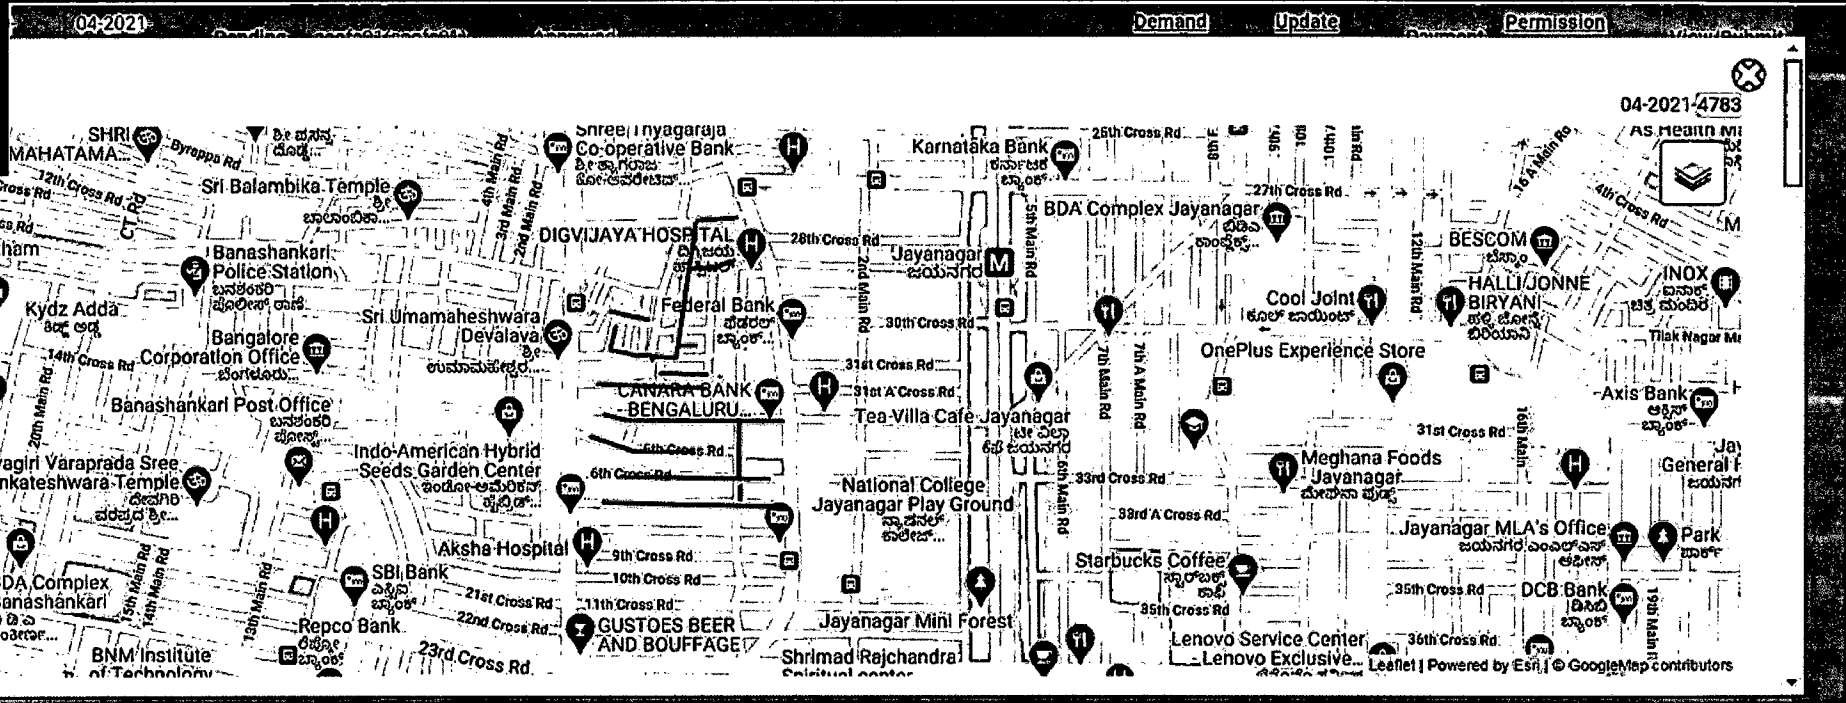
04-2021 Demand Update Permission

04-2021-4783

SHRI MAHATAMA

Byrappa Rd

12th Cross Rd

Sri Balambika Temple

CT Rd

Banashankari Police Station

Kydz Adda

Bangalore Corporation Office

14th Cross Rd

Banashankari Post Office

20th Main Rd

vagiri Varaprada Sree nkateshwara Temple

DA Complex anashankari

15th Main Rd

14th Main Rd

13th Main Rd

BNM Institute of Technology

SBI Bank

Repco Bank

21st Cross Rd

22nd Cross Rd

23rd Cross Rd

Sri Umamaheshwara Devalaya

Indo-American Hybrid Seeds Garden Center

Shree Thyagaraja Co-operative Bank

4th Main Rd

3rd Main Rd

2nd Main Rd

DIGVIJAYA HOSPITAL

Federal Bank

CANARA BANK BENGALURU

6th Cross Rd

Aksha Hospital

9th Cross Rd

10th Cross Rd

11th Cross Rd

GUSTOES BEER AND BOUFFAGE

28th Cross Rd

2nd Main Rd

30th Cross Rd

31st Cross Rd

31st A Cross Rd

Tea Villa Cafe Jayanagar

National College Jayanagar Play Ground

Jayanagar Mini Forest

Shrimad Rajchandra Spiritual center

Karnataka Bank

25th Cross Rd

5th Main Rd

Jayanagar

BDA Complex Jayanagar

27th Cross Rd

7th Main Rd

7th A Main Rd

6th Main Rd

33rd Cross Rd

33rd A Cross Rd

Starbucks Coffee

35th Cross Rd

Lenovo Service Center

Lenovo Exclusive...

Cool Joint

OnePlus Experience Store

12th Main Rd

Meghana Foods Jayanagar

Jayanagar MLA's Office

35th Cross Rd

36th Cross Rd

DCB Bank

19th Main Rd

16th A Main Rd

4th Cross Rd

AS Health

BESCOM

HALLI JONNE BIRYANI

INOX

Tilak Nagar

Axis Bank

31st Cross Rd

16th Main

General

Park

Leaflet | Powered by Esri | © GoogleMap contributors